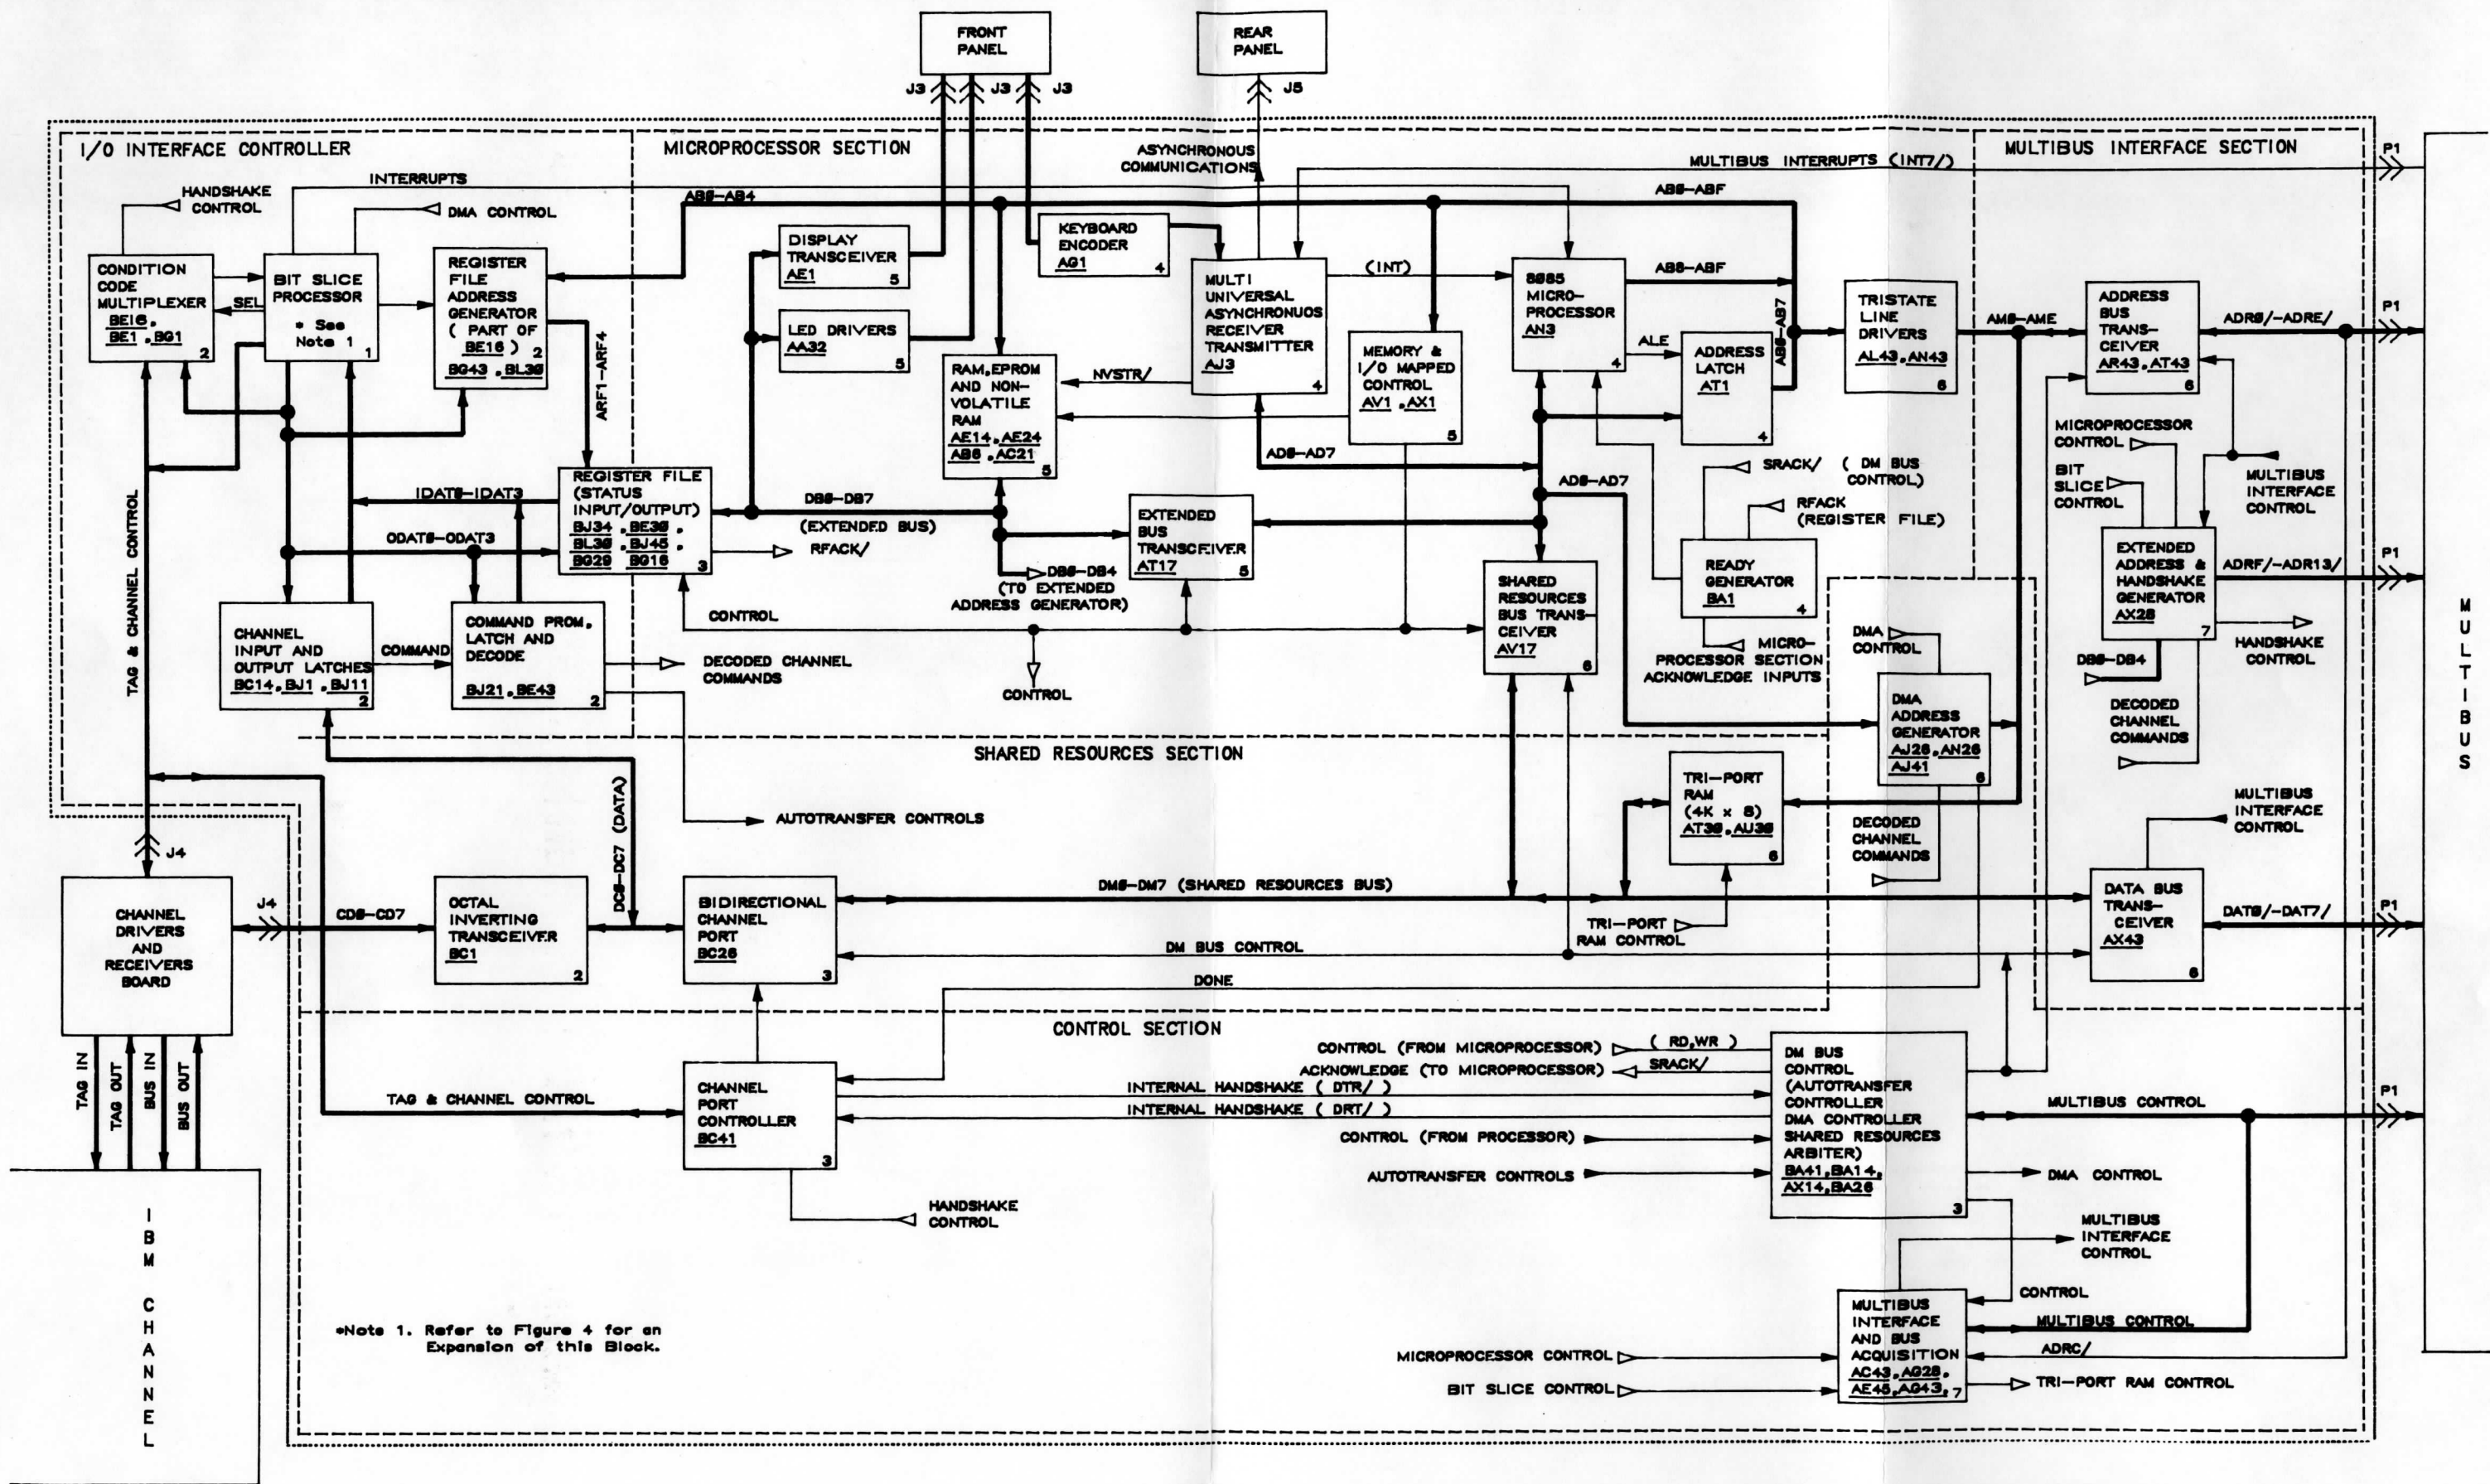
FRONT PANEL

REAR PANEL

J3 J3 J3

J5

I/O INTERFACE CONTROLLER

MICROPROCESSOR SECTION

MULTIBUS INTERFACE SECTION

ASYNCHRONOUS COMMUNICATIONS

MULTIBUS INTERRUPTS (INT7/)

P1

INTERRUPTS

HANDSHAKE CONTROL

DMA CONTROL

AB8-AB4

AB8-ABF

CONDITION CODE MULTIPLEXER BE16, BE1, BG1 2

SEL

BIT SLICE PROCESSOR * See Note 1 1

REGISTER FILE ADDRESS GENERATOR ( PART OF BE16 ) 2 BG43, BL39

DISPLAY TRANSCEIVER AE1 5

LED DRIVERS AA32 5

KEYBOARD ENCODER AG1 4

MULTI UNIVERSAL ASYNCHRONUOS RECEIVER TRANSMITTER AJ3 4

(INT)

8085 MICRO-PROCESSOR AN3 4

AB8-ABF

ALE

ADDRESS LATCH AT1 4

AB8-AB7

TRISTATE LINE DRIVERS AL43, AN43 6

AM8-AME

ADDRESS BUS TRANS-CEIVER AR43, AT43 6

ADR8/-ADRE/

P1

ARF1-ARF4

NVSTR/

RAM, EPROM AND NON-VOLATILE RAM AE14, AE24 AB8, AC21 5

MEMORY & I/O MAPPED CONTROL AV1, AX1 5

MICROPROCESSOR CONTROL

BIT SLICE CONTROL

MULTIBUS INTERFACE CONTROL

AD8-AD7

SRACK/ ( DM BUS CONTROL)

AD8-AD7

RFACK (REGISTER FILE)

IDAT8-IDAT3

REGISTER FILE (STATUS INPUT/OUTPUT) BJ34, BE39, BL39, BJ45, BG29, BG16 3

DB8-DB7

(EXTENDED BUS)

RFACK/

EXTENDED BUS TRANSCEIVER AT17 5

ODAT8-ODAT3

DB8-DB4 (TO EXTENDED ADDRESS GENERATOR)

READY GENERATOR BA1 4

EXTENDED ADDRESS & HANDSHAKE GENERATOR AX28 7

ADRF/-ADR13/

P1

TAG & CHANNEL CONTROL

CHANNEL INPUT AND OUTPUT LATCHES BC14, BJ1, BJ11 2

COMMAND

COMMAND PROM, LATCH AND DECODE BJ21, BE43 2

CONTROL

SHARED RESOURCES BUS TRANS-CEIVER AV17 6

MICRO-PROCESSOR SECTION ACKNOWLEDGE INPUTS

DMA CONTROL

HANDSHAKE CONTROL

DB8-DB4

DECODED CHANNEL COMMANDS

CONTROL

DMA ADDRESS GENERATOR AJ28, AN28 AJ41 6

DECODED CHANNEL COMMANDS

SHARED RESOURCES SECTION

TRI-PORT RAM (4K x 8) AT39, AU39 6

MULTIBUS INTERFACE CONTROL

AUTOTRANSFER CONTROLS

DECODED CHANNEL COMMANDS

J4

DC8-DC7 (DATA)

CHANNEL DRIVERS AND RECEIVERS BOARD

J4

CD8-CD7

OCTAL INVERTING TRANSCEIVER BC1 2

BIDIRECTIONAL CHANNEL PORT BC28 3

DM8-DM7 (SHARED RESOURCES BUS)

DATA BUS TRANS-CEIVER AX43 6

DAT8/-DAT7/

P1

TRI-PORT RAM CONTROL

DM BUS CONTROL

DONE

CONTROL SECTION

CONTROL (FROM MICROPROCESSOR)

( RD, WR )

ACKNOWLEDGE (TO MICROPROCESSOR)

SRACK/

DM BUS CONTROL (AUTOTRANSFER CONTROLLER DMA CONTROLLER SHARED RESOURCES ARBITER) BA41, BA14, AX14, BA28 3

INTERNAL HANDSHAKE ( DTR/ )

INTERNAL HANDSHAKE ( DRT/ )

TAG & CHANNEL CONTROL

CHANNEL PORT CONTROLLER BC41 3

MULTIBUS CONTROL

P1

CONTROL (FROM PROCESSOR)

AUTOTRANSFER CONTROLS

DMA CONTROL

TAG IN

TAG OUT

BUS IN

BUS OUT

HANDSHAKE CONTROL

MULTIBUS INTERFACE CONTROL

CONTROL

MULTIBUS CONTROL

MULTIBUS INTERFACE AND BUS ACQUISITION AC43, AG28, AE45, AG43, 7

ADRC/

MICROPROCESSOR CONTROL

BIT SLICE CONTROL

TRI-PORT RAM CONTROL

*Note 1. Refer to Figure 4 for an Expansion of this Block.

IBM CHANNEL

MULTIBUS